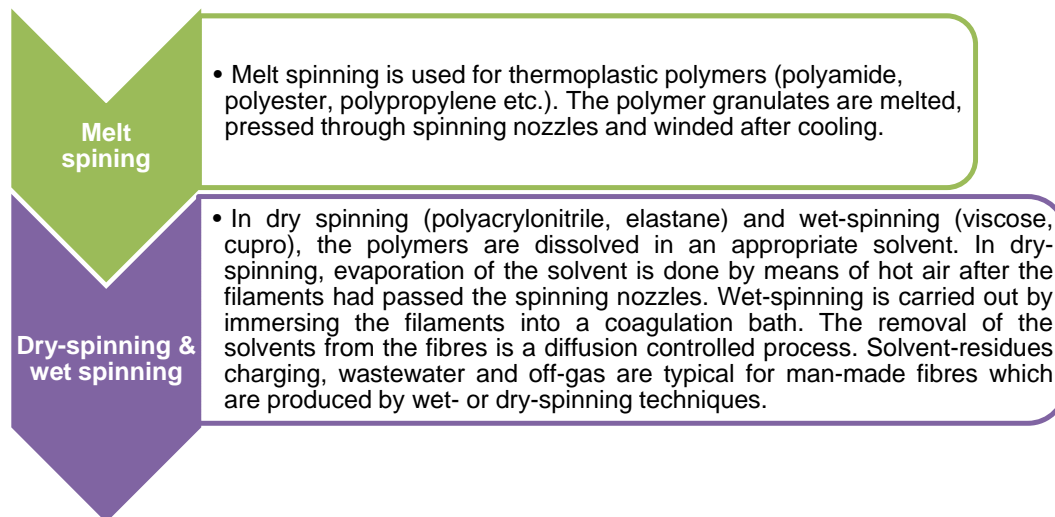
Melt spining

• Melt spinning is used for thermoplastic polymers (polyamide, polyester, polypropylene etc.). The polymer granulates are melted, pressed through spinning nozzles and winded after cooling.

Dry-spinning & wet spinning

• In dry spinning (polyacrylonitrile, elastane) and wet-spinning (viscose, cupro), the polymers are dissolved in an appropriate solvent. In dry-spinning, evaporation of the solvent is done by means of hot air after the filaments had passed the spinning nozzles. Wet-spinning is carried out by immersing the filaments into a coagulation bath. The removal of the solvents from the fibres is a diffusion controlled process. Solvent-residues charging, wastewater and off-gas are typical for man-made fibres which are produced by wet- or dry-spinning techniques.